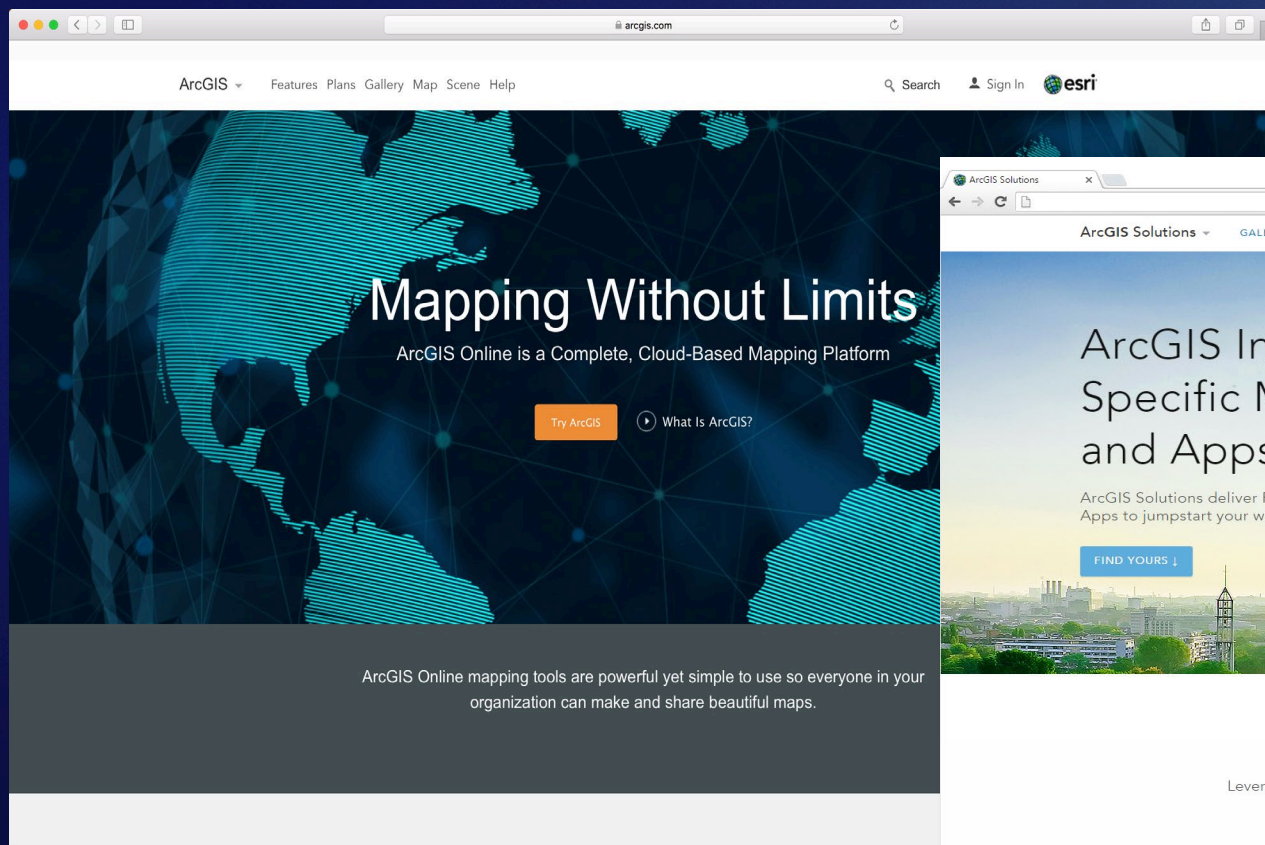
arcgis.com

ArcGIS Features Plans Gallery Map Scene Help Search Sign In esri

Mapping Without Limits

ArcGIS Online is a Complete, Cloud-Based Mapping Platform

Try ArcGIS What Is ArcGIS?

ArcGIS Online mapping tools are powerful yet simple to use so everyone in your organization can make and share beautiful maps.

ArcGIS Solutions ×

ArcGIS Solutions GAL

ArcGIS In Specific M and Apps

ArcGIS Solutions deliver Apps to jumpstart your w

FIND YOURS ↓

Lever